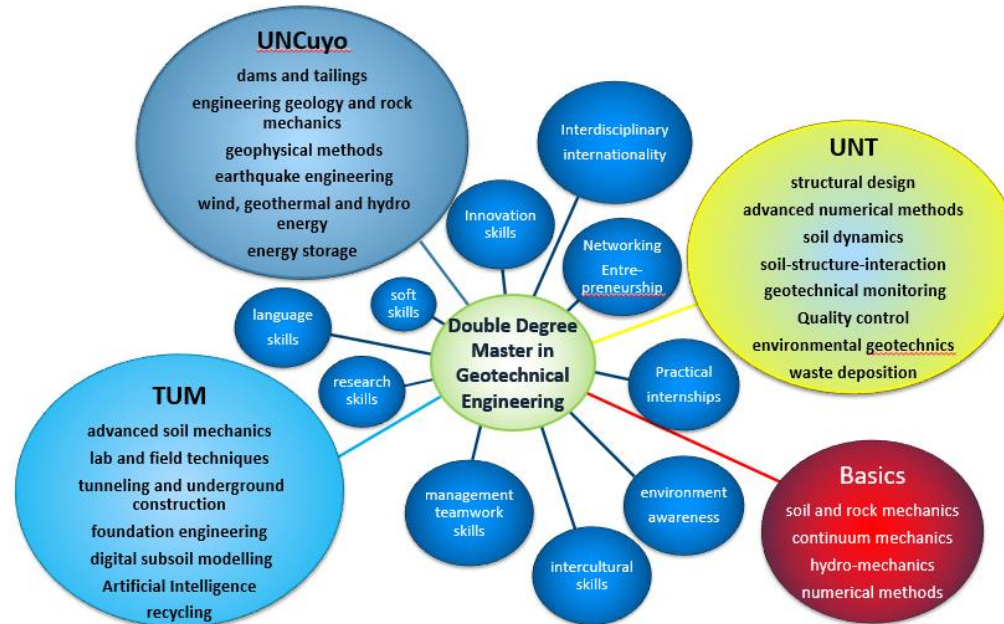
UNCuyo

dams and tailings

engineering geology and rock mechanics

geophysical methods

earthquake engineering

wind, geothermal and hydro energy

energy storage

Interdisciplinary internationality

Innovation skills

Networking Entrepreneurship

UNT

structural design

advanced numerical methods

soil dynamics

soil-structure-interaction

geotechnical monitoring

Quality control

environmental geotechnics

waste deposition

soft skills

language skills

Double Degree Master in Geotechnical Engineering

research skills

Practical internships

TUM

advanced soil mechanics

lab and field techniques

tunneling and underground construction

foundation engineering

digital subsoil modelling

Artificial Intelligence

recycling

management teamwork skills

environment awareness

intercultural skills

Basics

soil and rock mechanics

continuum mechanics

hydro-mechanics

numerical methods